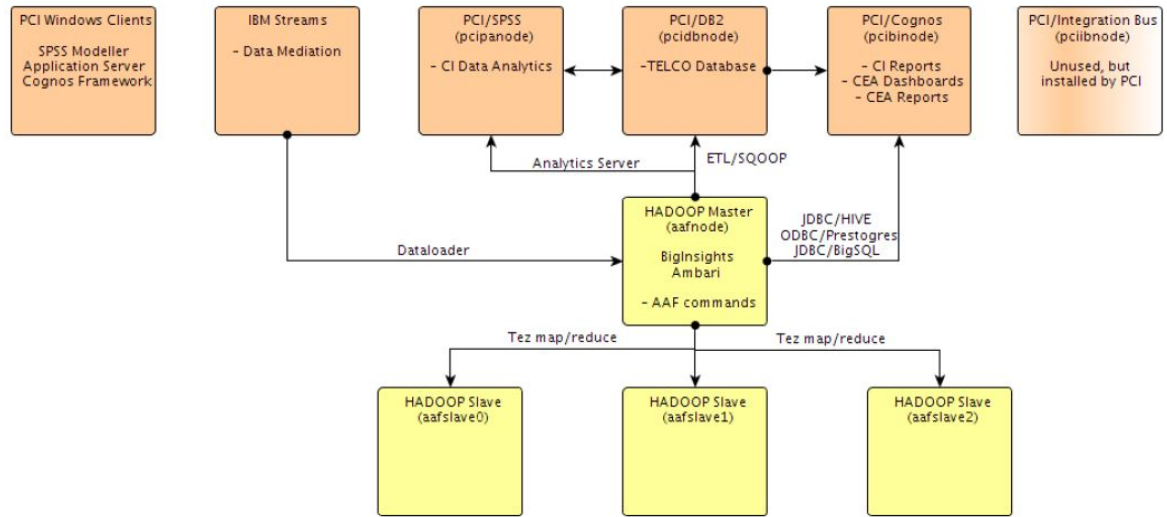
PCI Windows Clients

SPSS Modeller
Application Server
Cognos Framework

IBM Streams

- Data Mediation

PCI/SPSS
(pcipanode)

- CI Data Analytics

PCI/DB2
(pcidbnode)

-TELCO Database

PCI/Cognos
(pcibinode)

- CI Reports
- CEA Dashboards
- CEA Reports

PCI/Integration Bus
(pciibnode)

Unused, but
installed by PCI

Analytics Server

ETL/SQOOP

HADOOP Master
(aafnode)

BigInsights
Ambari

- AAF commands

JDBC/HIVE
ODBC/Prestogres
JDBC/BigSQL

Dataloader

Tez map/reduce

Tez map/reduce

HADOOP Slave
(aafslave0)

HADOOP Slave
(aafslave1)

HADOOP Slave
(aafslave2)